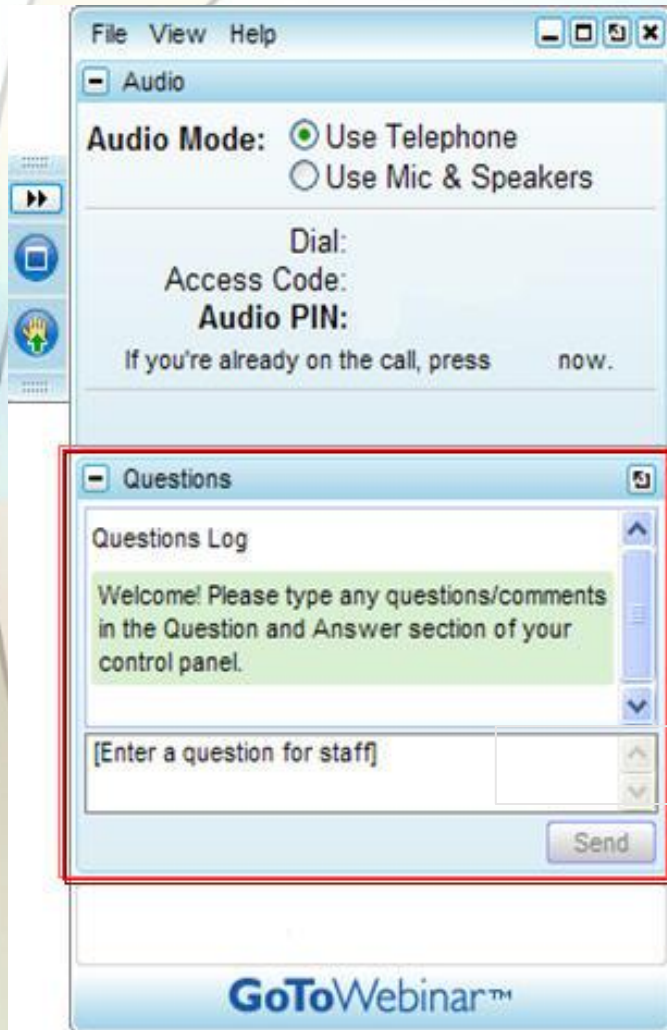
File View Help

Audio

Audio Mode: Use Telephone
Use Mic & Speakers

Dial:
Access Code:
Audio PIN:
If you're already on the call, press now.

Questions

Questions Log

Welcome! Please type any questions/comments in the Question and Answer section of your control panel.

[Enter a question for staff]

Send

GoToWebinar™